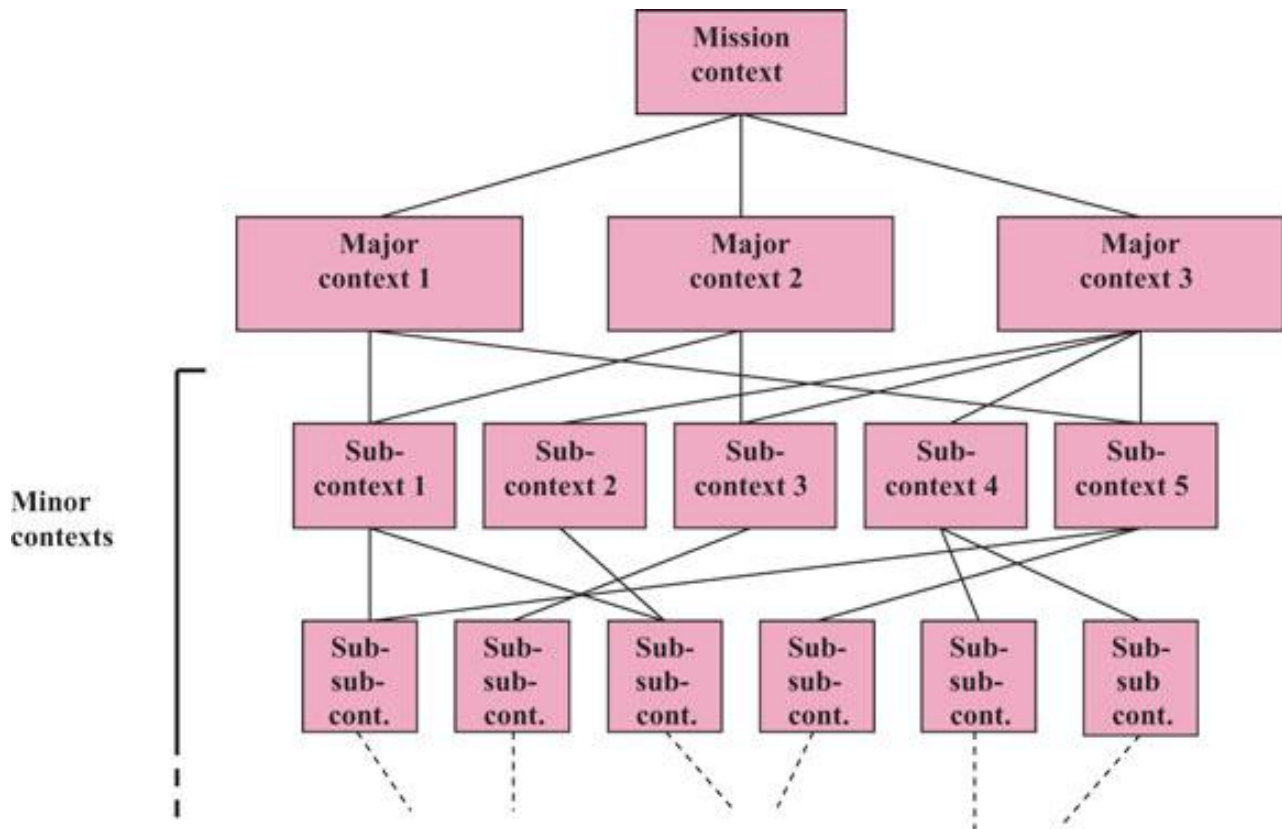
Mission context

Major context 1

Major context 2

Major context 3

Minor contexts

Sub-context 1

Sub-context 2

Sub-context 3

Sub-context 4

Sub-context 5

Sub-sub-cont.

Sub-sub-cont.

Sub-sub-cont.

Sub-sub-cont.

Sub-sub-cont.

Sub-sub cont.